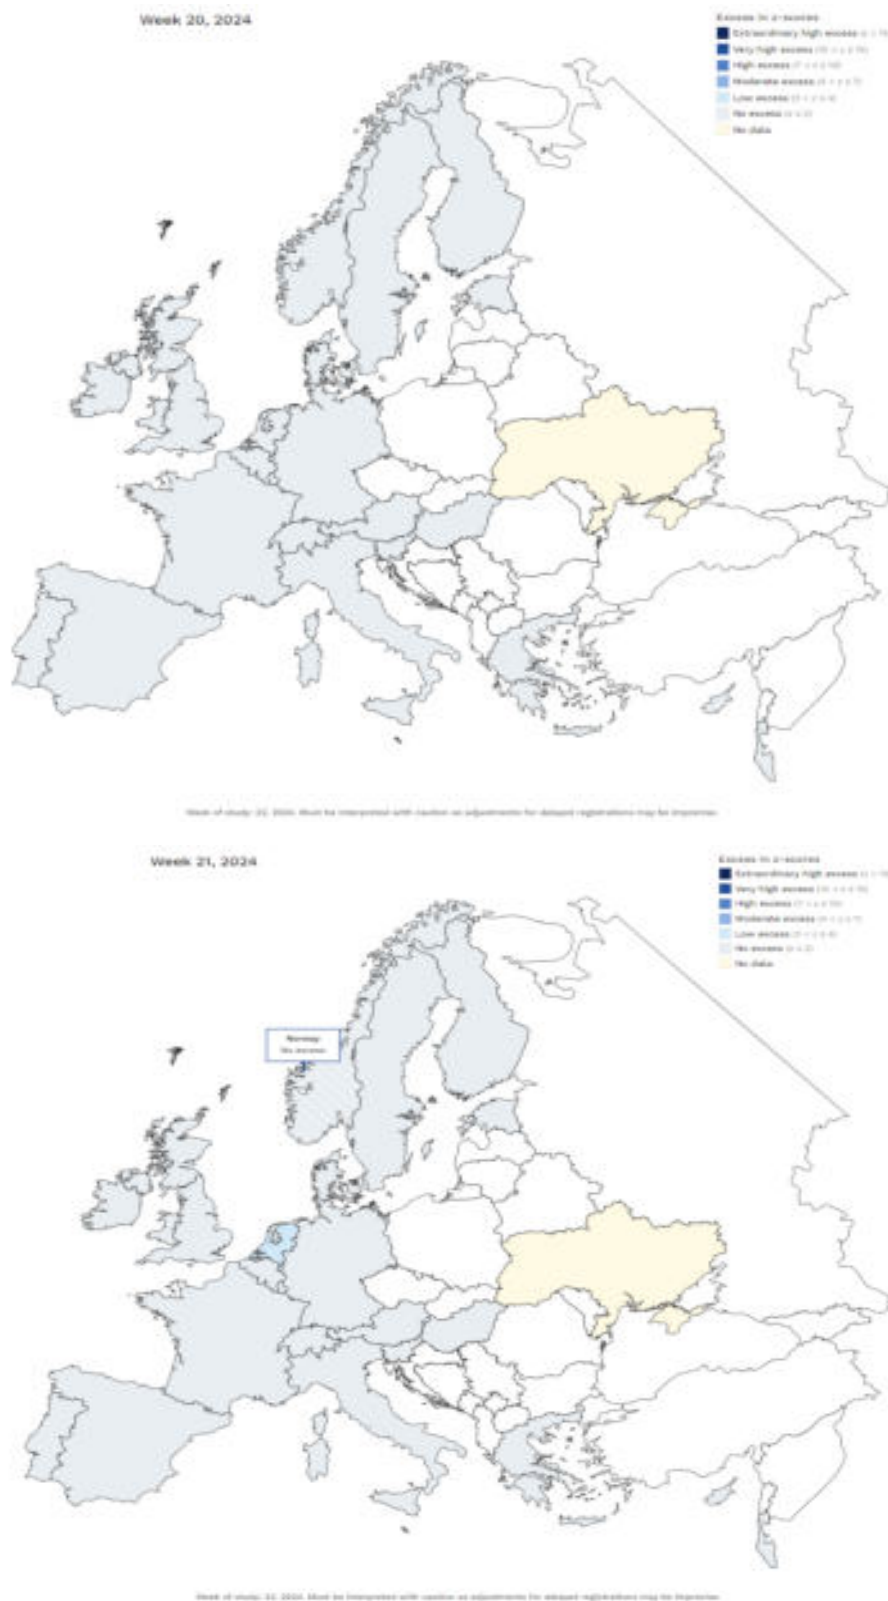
Week 20, 2024

Excess in z-scores
Extraordinary high excess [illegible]
Very high excess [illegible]
High excess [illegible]
Moderate excess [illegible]
Low excess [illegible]
No excess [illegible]
No data

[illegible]

Week 21, 2024

Excess in z-scores
Extraordinary high excess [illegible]
Very high excess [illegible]
High excess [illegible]
Moderate excess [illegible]
Low excess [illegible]
No excess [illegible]
No data

Norway
No excess

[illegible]